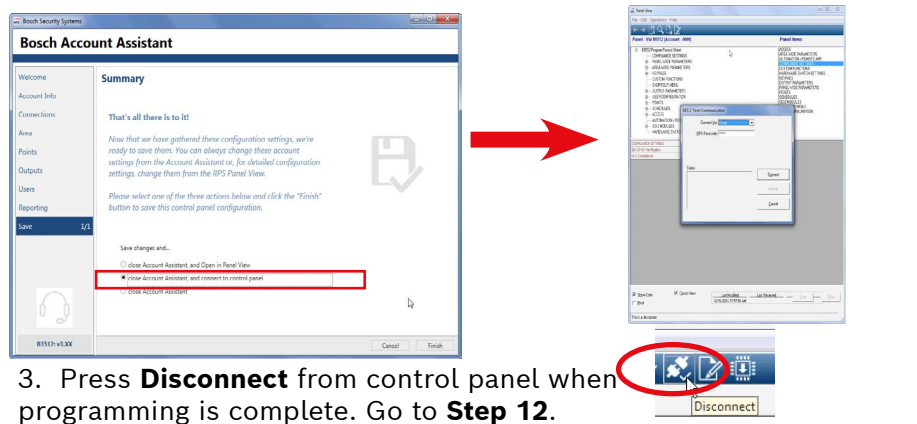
Bosch Security Systems

Bosch Account Assistant

Welcome
Account Info
Connections
Area
Points
Outputs
Users
Reporting
Save 1/1

B3512: v1.XX

Summary

That's all there is to it!

Now that we have gathered these configuration settings, we're ready to save them. You can always change these account settings from the Account Assistant or, for detailed configuration settings, change them from the RPS Panel View.

Please select one of the three actions below and click the "Finish" button to save this control panel configuration.

Save changes and...

close Account Assistant, and Open in Panel View
close Account Assistant, and connect to control panel
close Account Assistant

Cancel Finish

Panel View

Panel - Vol INFO (Account - 0000)

Panel Items

RPS Panel Communication

Connect

Disconnect

3. Press **Disconnect** from control panel when programming is complete. Go to **Step 12**.

Disconnect